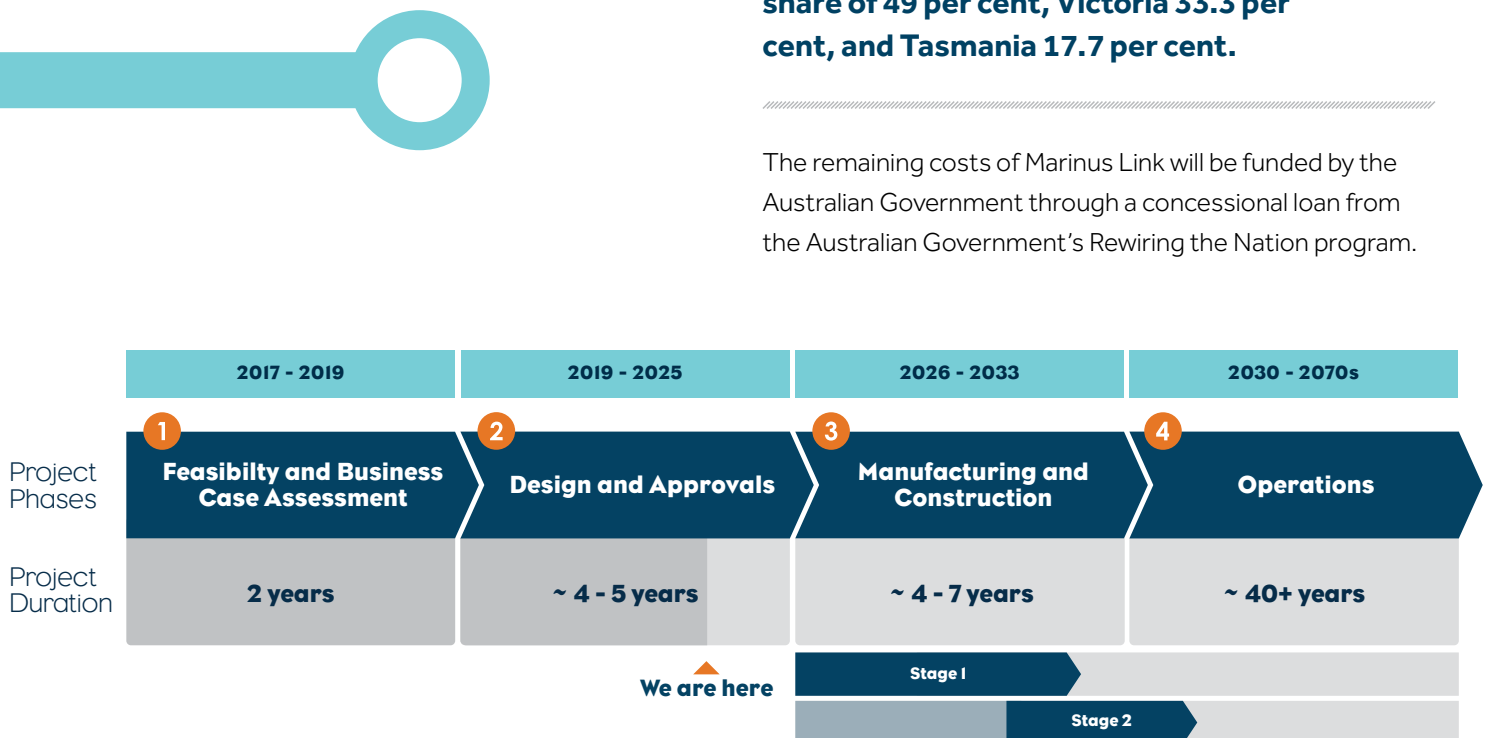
share of 49 per cent, Victoria 33.3 per cent, and Tasmania 17.7 per cent.

The remaining costs of Marinus Link will be funded by the Australian Government through a concessional loan from the Australian Government's Rewiring the Nation program.

| | 2017 - 2019 | 2019 - 2025 | 2026 - 2033 | 2030 - 2070s |
|---|---|---|---|---|
| Project Phases | 1 Feasibilty and Business Case Assessment | 2 Design and Approvals | 3 Manufacturing and Construction | 4 Operations |
| Project Duration | 2 years | ~ 4 - 5 years | ~ 4 - 7 years | ~ 40+ years |

We are here

Stage 1

Stage 2